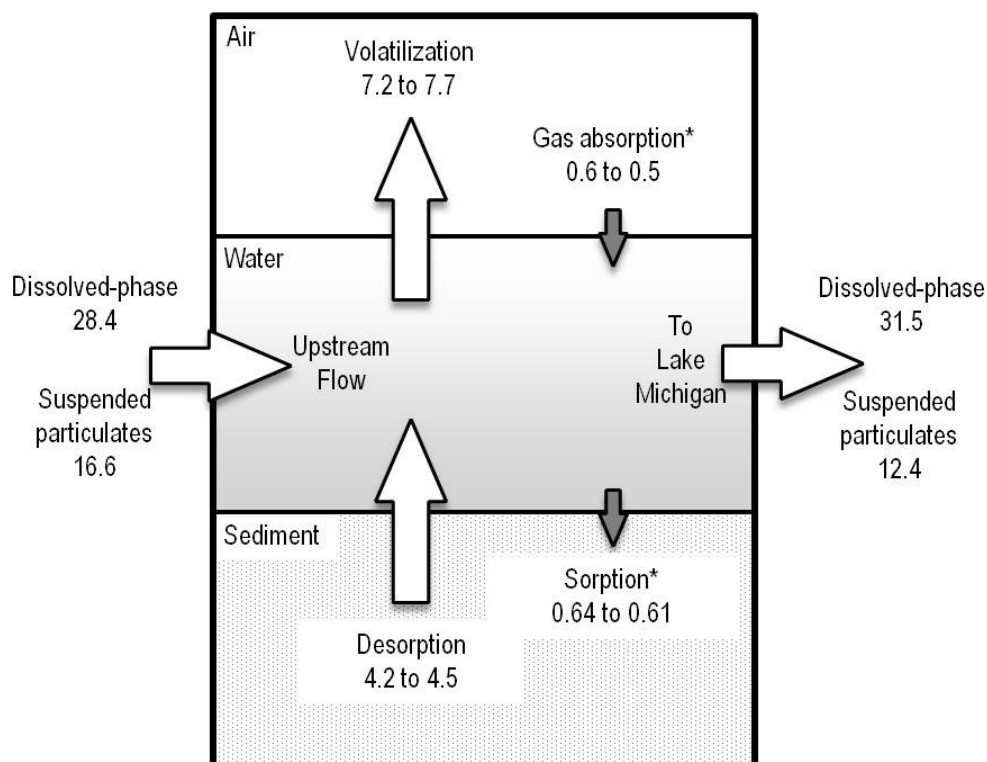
Air

Volatilization
7.2 to 7.7

Gas absorption*
0.6 to 0.5

Water

Dissolved-phase
28.4

Suspended
particulates
16.6

Upstream
Flow

To
Lake
Michigan

Dissolved-phase
31.5

Suspended
particulates
12.4

Sediment

Sorption*
0.64 to 0.61

Desorption
4.2 to 4.5